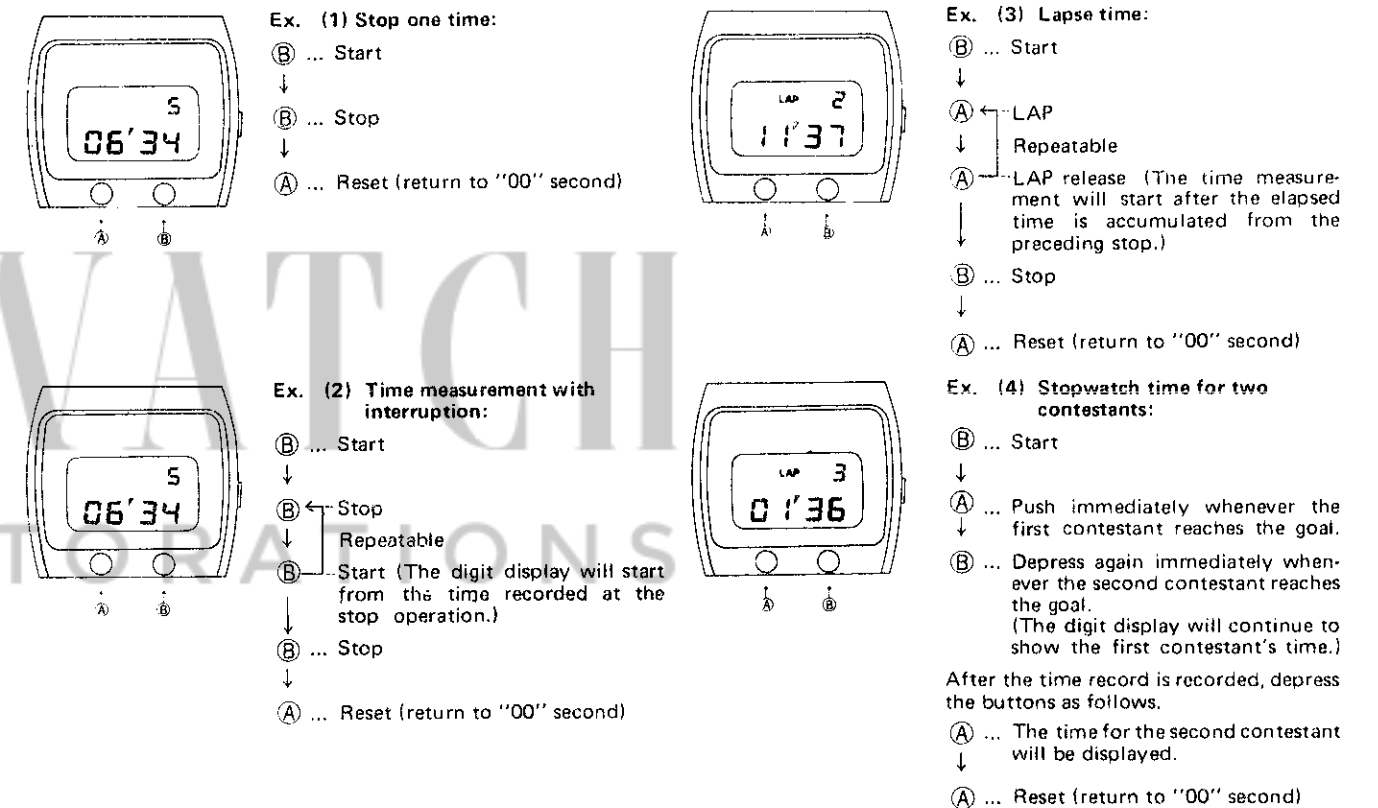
S
06'34

Ⓐ Ⓑ

Ex. (1) Stop one time:

Ⓑ ... Start
↓
Ⓑ ... Stop
↓
Ⓐ ... Reset (return to "00" second)

S
06'34

Ⓐ Ⓑ

Ex. (2) Time measurement with interruption:

Ⓑ ... Start
↓
Ⓑ ← Stop
↓ Repeatable
Ⓑ Start (The digit display will start from the time recorded at the stop operation.)
↓
Ⓑ ... Stop
↓
Ⓐ ... Reset (return to "00" second)

LAP 2
11'37

Ⓐ Ⓑ

Ex. (3) Lapse time:

Ⓑ ... Start
↓
Ⓐ ← LAP
↓ Repeatable
Ⓐ LAP release (The time measurement will start after the elapsed time is accumulated from the preceding stop.)
↓
Ⓑ ... Stop
↓
Ⓐ ... Reset (return to "00" second)

LAP 3
01'36

Ⓐ Ⓑ

Ex. (4) Stopwatch time for two contestants:

Ⓑ ... Start
↓
Ⓐ ... Push immediately whenever the first contestant reaches the goal.
↓
Ⓑ ... Depress again immediately whenever the second contestant reaches the goal. (The digit display will continue to show the first contestant's time.)

After the time record is recorded, depress the buttons as follows.

Ⓐ ... The time for the second contestant will be displayed.
↓
Ⓐ ... Reset (return to "00" second)

WATCH
TORATIONS